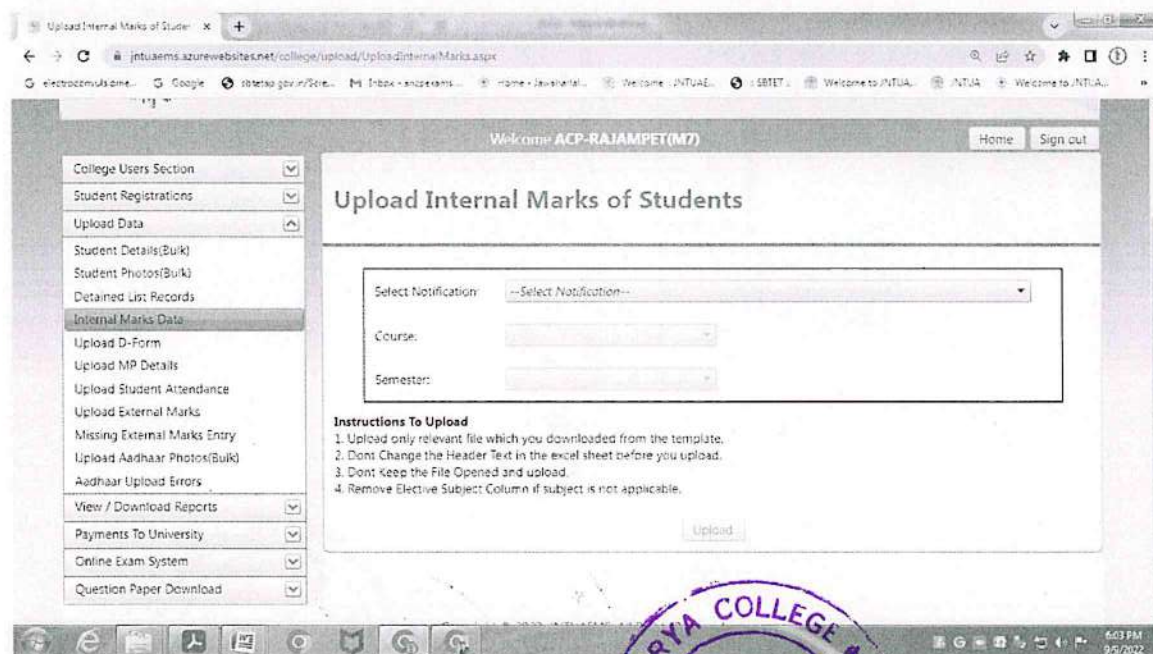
Upload Internal Marks of Studen ×

jntuaems.azurewebsites.net/college/upload/UploadInternalMarks.aspx

electrocomsulsome... Google sbtetap.gov.in/Scre... Inbox - ancpexams... Home - Jawaharlal... Welcome : JNTUAE... SBTET : Welcome to JNTUA... JNTUA Welcome to JNTUA...

Welcome ACP-RAJAMPET(M7)

Home Sign out

College Users Section
Student Registrations
Upload Data
Student Details(Bulk)
Student Photos(Bulk)
Detained List Records
Internal Marks Data
Upload D-Form
Upload MP Details
Upload Student Attendance
Upload External Marks
Missing External Marks Entry
Upload Aadhaar Photos(Bulk)
Aadhaar Upload Errors
View / Download Reports
Payments To University
Online Exam System
Question Paper Download

Upload Internal Marks of Students

Select Notification: --Select Notification--

Course:

Semester:

Instructions To Upload
1. Upload only relevant file which you downloaded from the template.
2. Dont Change the Header Text in the excel sheet before you upload.
3. Dont Keep the File Opened and upload.
4. Remove Elective Subject Column if subject is not applicable.

Upload

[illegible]

RYA COLLEGE

6:03 PM
9/5/2022